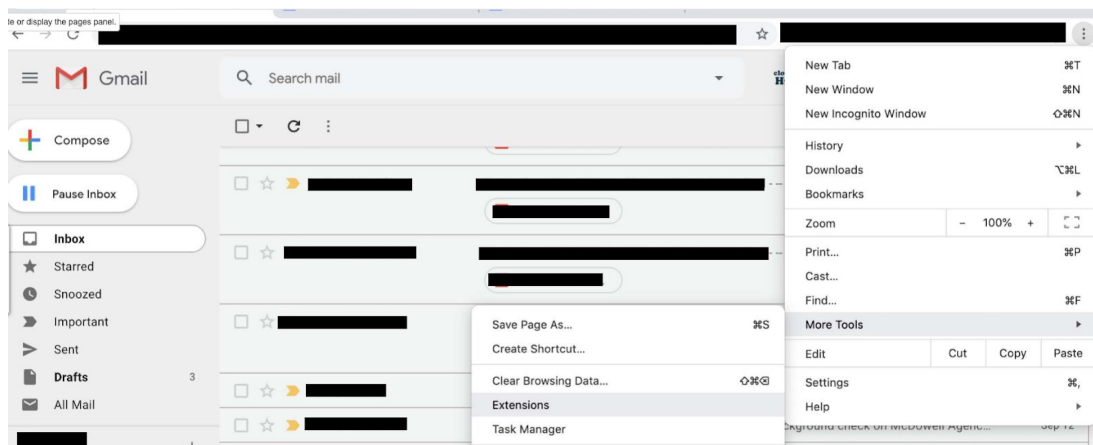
le or display the pages panel.

Gmail

Search mail

Compose

Pause Inbox

Inbox
Starred
Snoozed
Important
Sent
Drafts 3
All Mail

New Tab ⌘T
New Window ⌘N
New Incognito Window ⇧⌘N
History
Downloads ⌥⌘L
Bookmarks
Zoom – 100% +
Print... ⌘P
Cast...
Find... ⌘F
More Tools
Edit Cut Copy Paste
Settings ⌘,
Help

Save Page As... ⌘S
Create Shortcut...
Clear Browsing Data... ⇧⌘⌫
Extensions
Task Manager

ckground check on McDowell Agenc... Sep 12